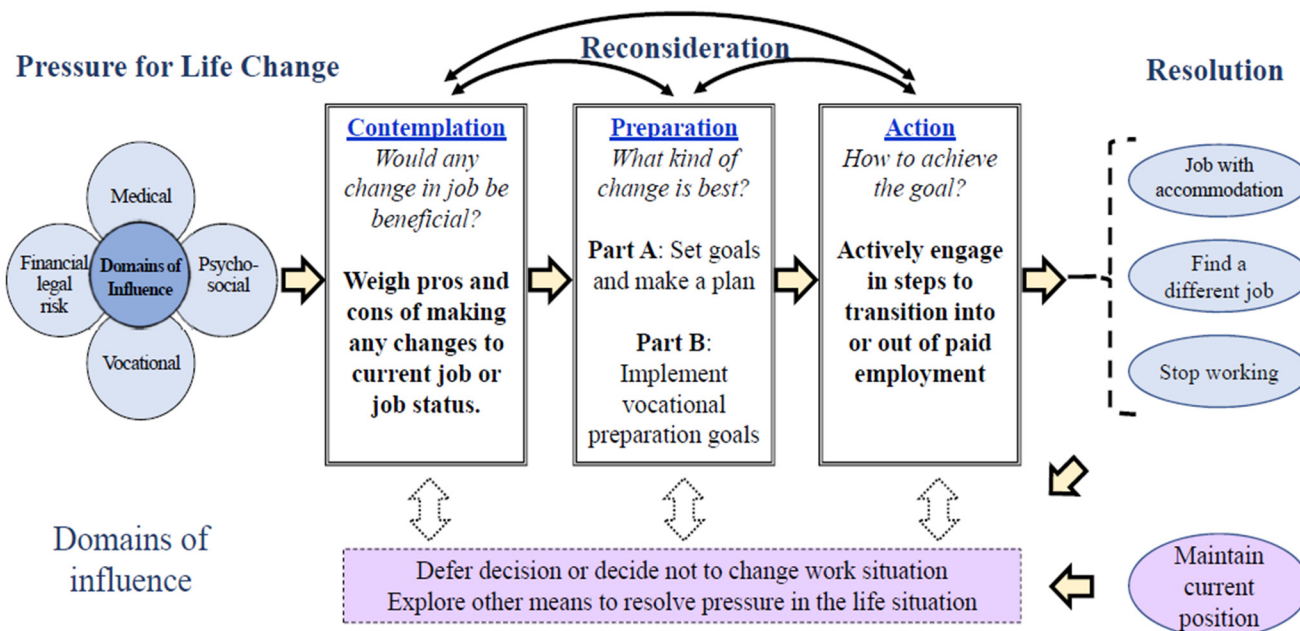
Reconsideration

Pressure for Life Change

Resolution

Medical

Financial legal risk

Domains of Influence

Psycho-social

Vocational

Contemplation
Would any change in job be beneficial?

Weigh pros and cons of making any changes to current job or job status.

Preparation
What kind of change is best?

Part A: Set goals and make a plan

Part B: Implement vocational preparation goals

Action
How to achieve the goal?

Actively engage in steps to transition into or out of paid employment

Job with accommodation

Find a different job

Stop working

Domains of influence

Defer decision or decide not to change work situation
Explore other means to resolve pressure in the life situation

Maintain current position